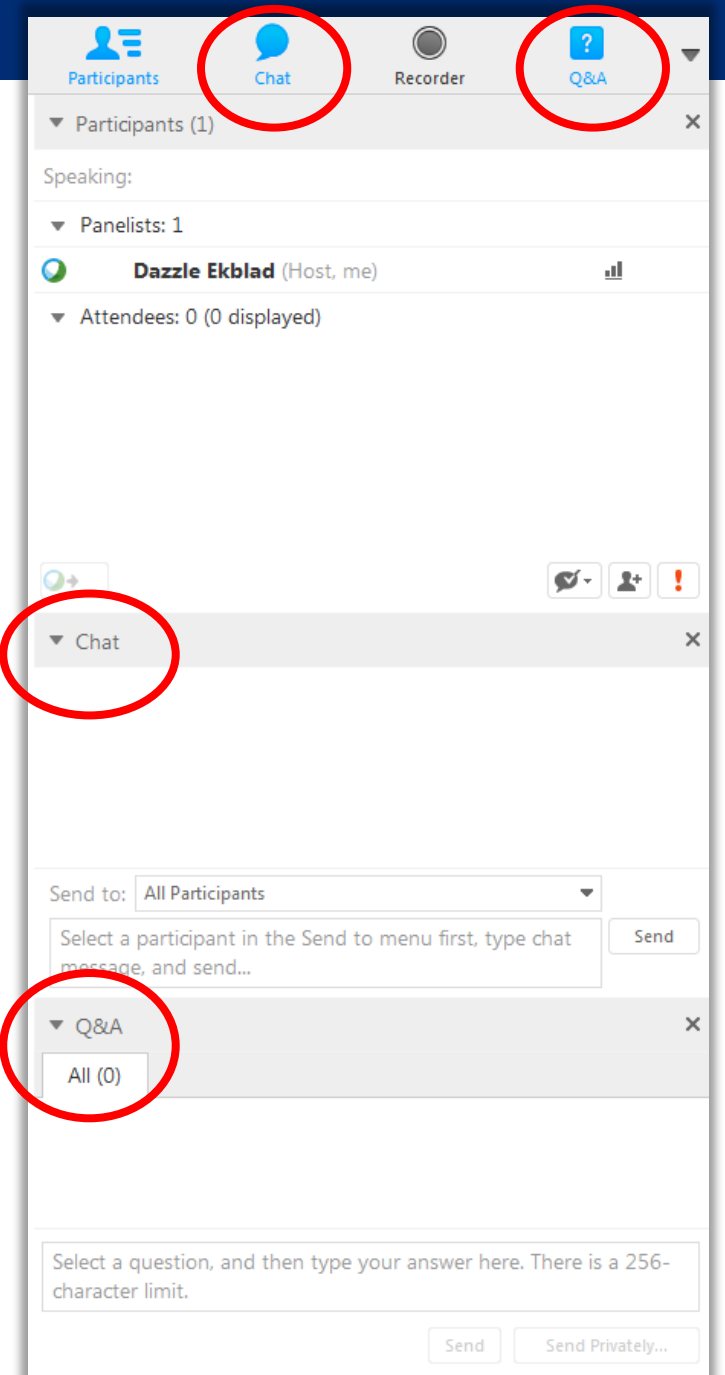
Participants Chat Recorder Q&A

Participants (1)

Speaking:

Panelists: 1

Dazzle Ekblad (Host, me)

Attendees: 0 (0 displayed)

Chat

Send to: All Participants

Select a participant in the Send to menu first, type chat message, and send...

Send

Q&A

All (0)

Select a question, and then type your answer here. There is a 256-character limit.

Send Send Privately...